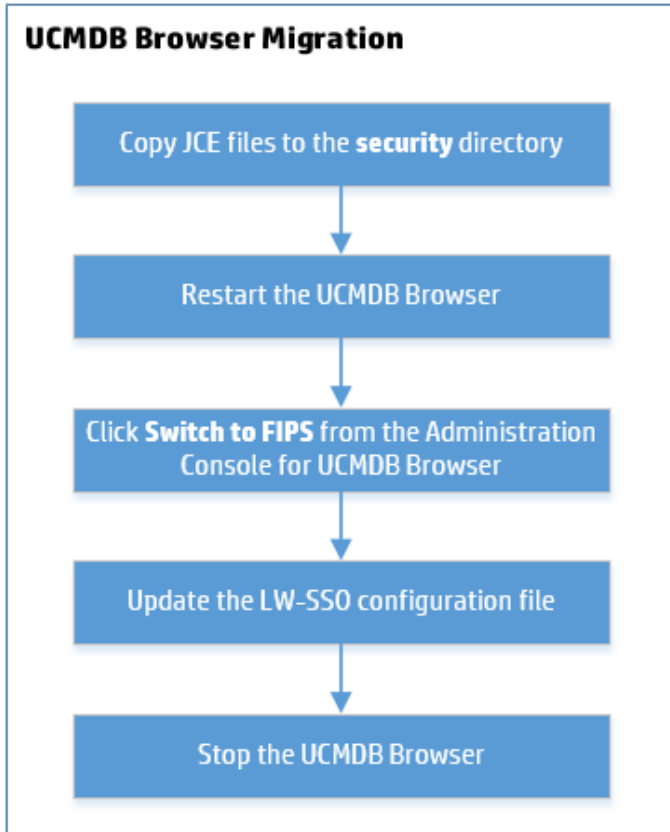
UCMDB Browser Migration

Copy JCE files to the security directory

Restart the UCMDB Browser

Click Switch to FIPS from the Administration Console for UCMDB Browser

Update the LW-SSO configuration file

Stop the UCMDB Browser